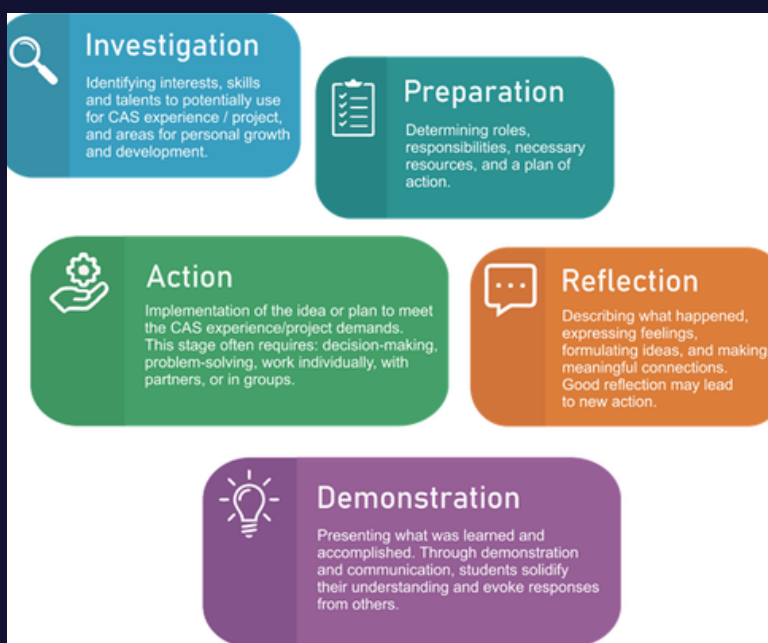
Investigation

Identifying interests, skills and talents to potentially use for CAS experience / project, and areas for personal growth and development.

Preparation

Determining roles, responsibilities, necessary resources, and a plan of action.

Action

Implementation of the idea or plan to meet the CAS experience/project demands. This stage often requires: decision-making, problem-solving, work individually, with partners, or in groups.

Reflection

Describing what happened, expressing feelings, formulating ideas, and making meaningful connections. Good reflection may lead to new action.

Demonstration

Presenting what was learned and accomplished. Through demonstration and communication, students solidify their understanding and evoke responses from others.